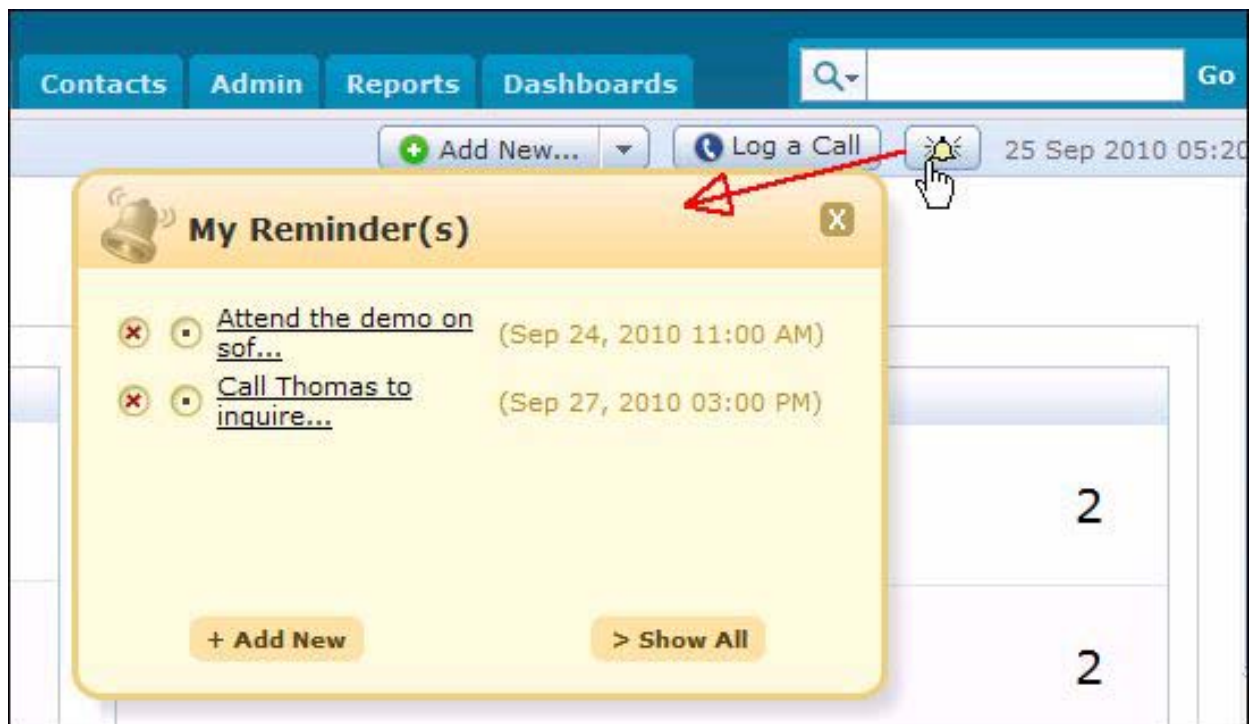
Contacts Admin Reports Dashboards

Go

Add New... Log a Call 25 Sep 2010 05:2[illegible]

My Reminder(s)

X

Attend the demo on sof... (Sep 24, 2010 11:00 AM)

Call Thomas to inquire... (Sep 27, 2010 03:00 PM)

2

+ Add New

> Show All

2